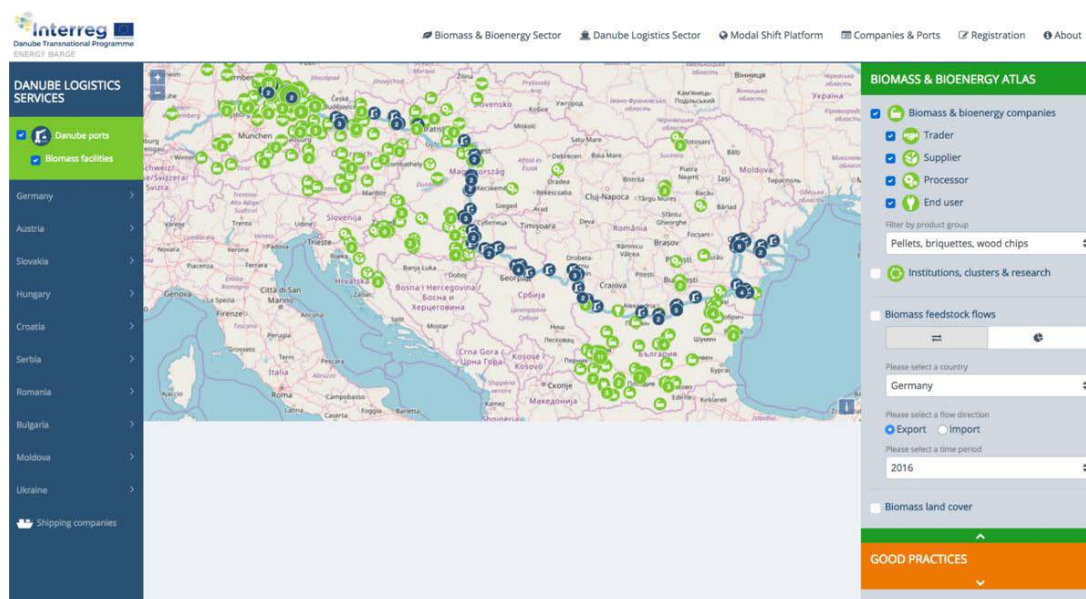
Interreg
Danube Transnational Programme
ENERGY BARGE

Biomass & Bioenergy Sector   Danube Logistics Sector   Modal Shift Platform   Companies & Ports   Registration   About

DANUBE LOGISTICS SERVICES

Danube ports
Biomass facilities

Germany
Austria
Slovakia
Hungary
Croatia
Serbia
Romania
Bulgaria
Moldova
Ukraine
Shipping companies

München
Slovenija
Trieste
Hrvatska
Bosna i Hercegovina
Босна и Херцеговина
Banja Luka
Beograd
Србија
Craiova
România
Timișoara
Szeged
Cluj-Napoca
Debrecen
Miskolc
Oradea
Arad
Brașov
București
Constanța
Varna
Burgas
Sofia
България
Skopje
Macedonia
Crna Gora
Kosovo
Podgorica
Roma
Firenze
Genova
Città di San Marino
Moldova
Iași
Chișinău
Україна
Вінниця

BIOMASS & BIOENERGY ATLAS

Biomass & bioenergy companies
Trader
Supplier
Processor
End user
Filter by product group
Pellets, briquettes, wood chips
Institutions, clusters & research

Biomass feedstock flows
Please select a country
Germany
Please select a flow direction
Export   Import
Please select a time period
2016

Biomass land cover

GOOD PRACTICES